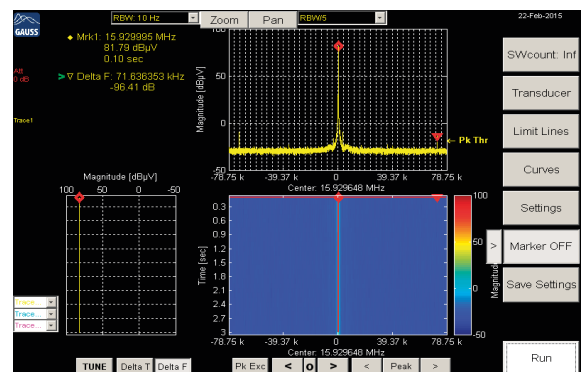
GAUSS

RBW: 10 Hz
Zoom
Pan
RBW/5
22-Feb-2015

◆ Mrk1: 15.929995 MHz
81.79 dBµV
0.10 sec

Att
0 dB

> ∇ Delta F: 71.636353 kHz
-96.41 dB

Trace1

Magnitude [dBµV]
100
50
0
-50
-78.75 k
-39.37 k
0
39.37 k
78.75 k
Center: 15.929648 MHz
← Pk Thr

Magnitude [dBµV]
100
50
0
-50

Time [sec]
0.3
0.6
0.9
1.2
1.5
1.8
2.1
2.4
2.7
3
-78.75 k
-39.37 k
0
39.37 k
78.75 k
Center: 15.929648 MHz

100
50
0
-50
Magnitude

Trace...
Trace...
Trace...

SWcount: Inf
Transducer
Limit Lines
Curves
Settings
>
Marker OFF
Save Settings
Run

TUNE
Delta T
Delta F
Pk Exc
<
o
>
<
Peak
>